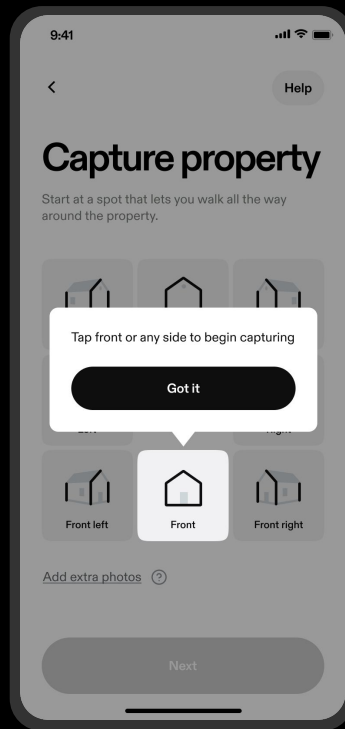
9:41

<

Help

Capture property

Start at a spot that lets you walk all the way around the property.

Tap front or any side to begin capturing

Got it

Left

Right

Front left

Front

Front right

Add extra photos ?

Next